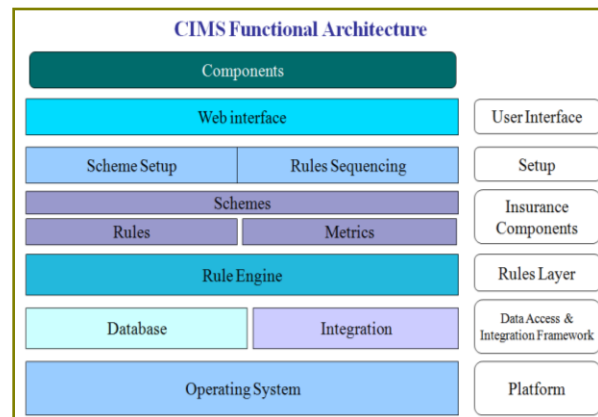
CIMS Functional Architecture

Components

Web interface

User Interface

Scheme Setup

Rules Sequencing

Setup

Schemes

Rules

Metrics

Insurance Components

Rule Engine

Rules Layer

Database

Integration

Data Access & Integration Framework

Operating System

Platform